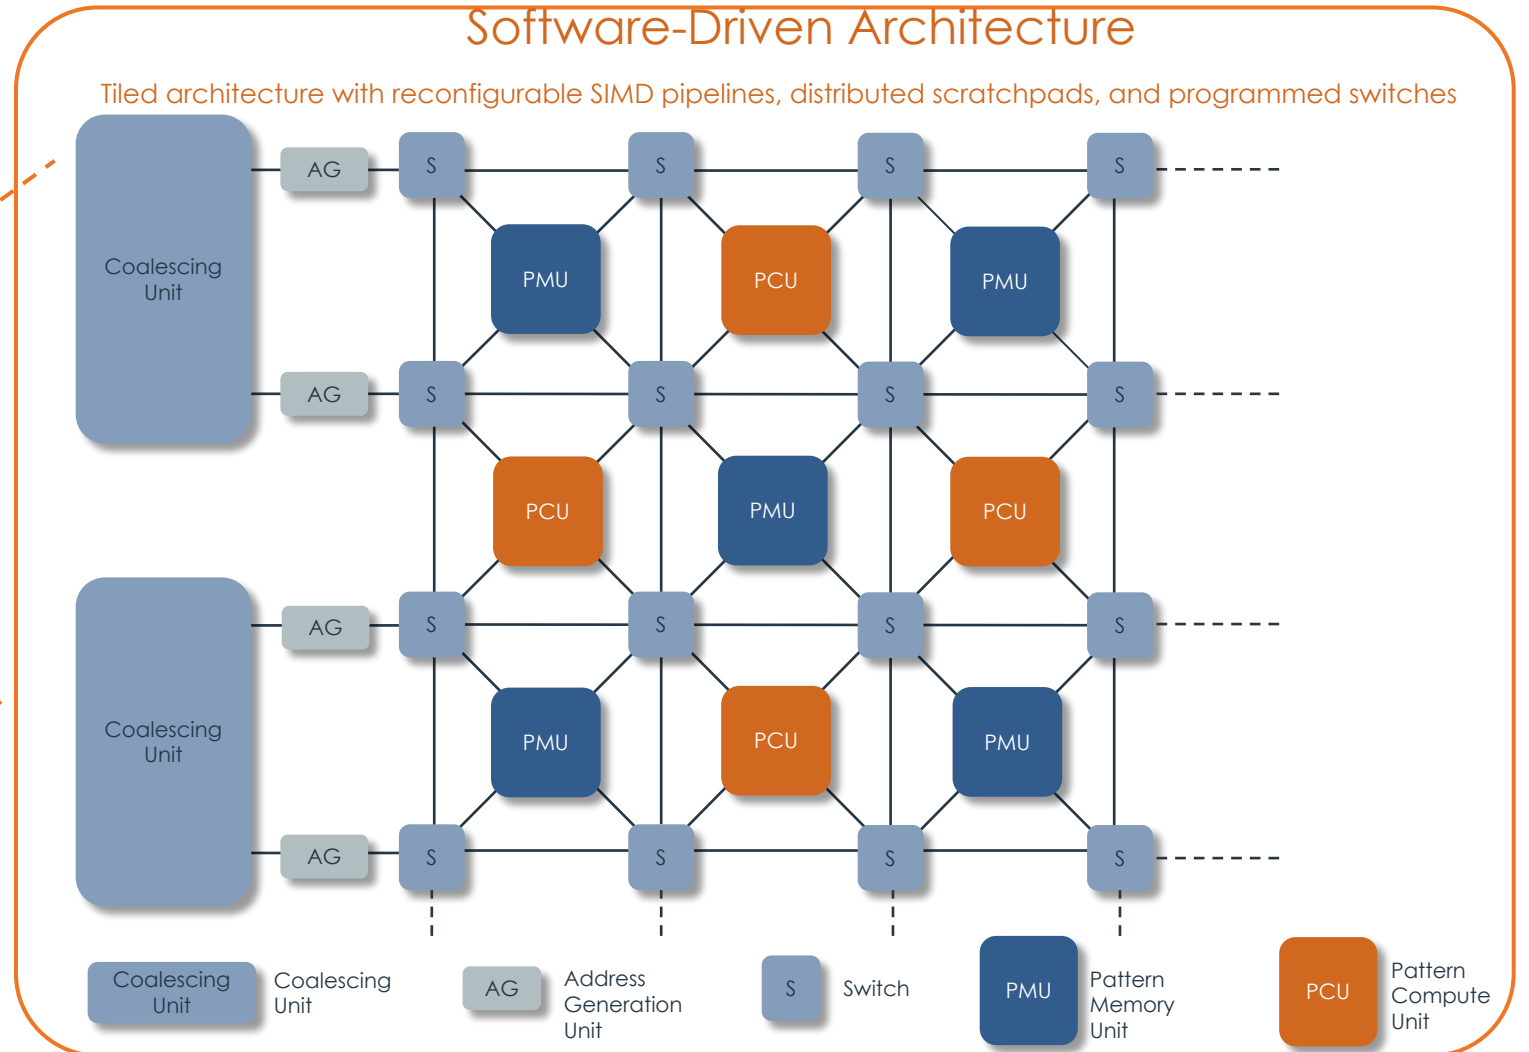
Software-Driven Architecture

Tiled architecture with reconfigurable SIMD pipelines, distributed scratchpads, and programmed switches

Coalescing Unit

AG

S

S

S

S

PMU

PCU

PMU

AG

S

S

S

S

PCU

PMU

PCU

Coalescing Unit

AG

S

S

S

S

PMU

PCU

PMU

AG

S

S

S

S

Coalescing Unit Coalescing Unit

AG Address Generation Unit

S Switch

PMU Pattern Memory Unit

PCU Pattern Compute Unit